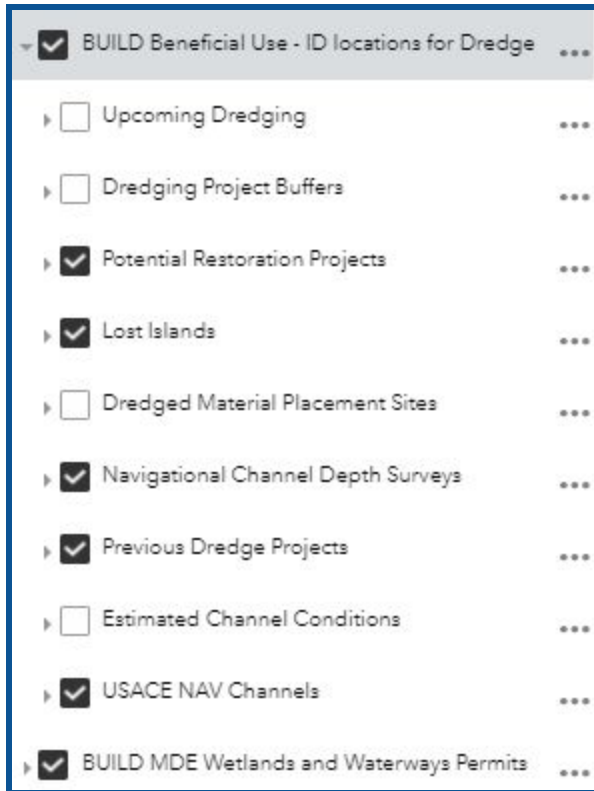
BUILD Beneficial Use - ID locations for Dredge ...

Upcoming Dredging ...

Dredging Project Buffers ...

Potential Restoration Projects ...

Lost Islands ...

Dredged Material Placement Sites ...

Navigational Channel Depth Surveys ...

Previous Dredge Projects ...

Estimated Channel Conditions ...

USACE NAV Channels ...

BUILD MDE Wetlands and Waterways Permits ...